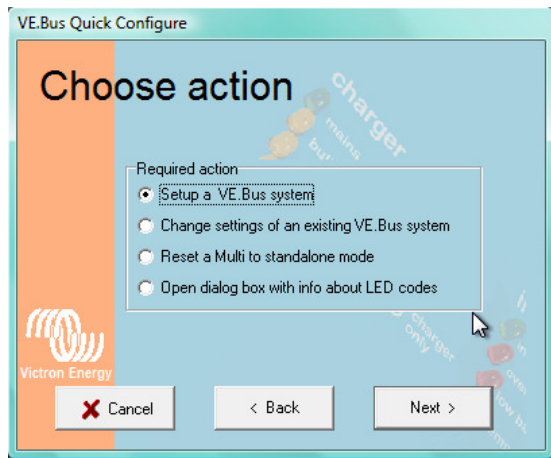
VE.Bus Quick Configure

Choose action

charger
mains
bu

Required action
Setup a VE.Bus system
Change settings of an existing VE.Bus system
Reset a Multi to standalone mode
Open dialog box with info about LED codes

charger
only

Victron Energy

Cancel
< Back
Next >